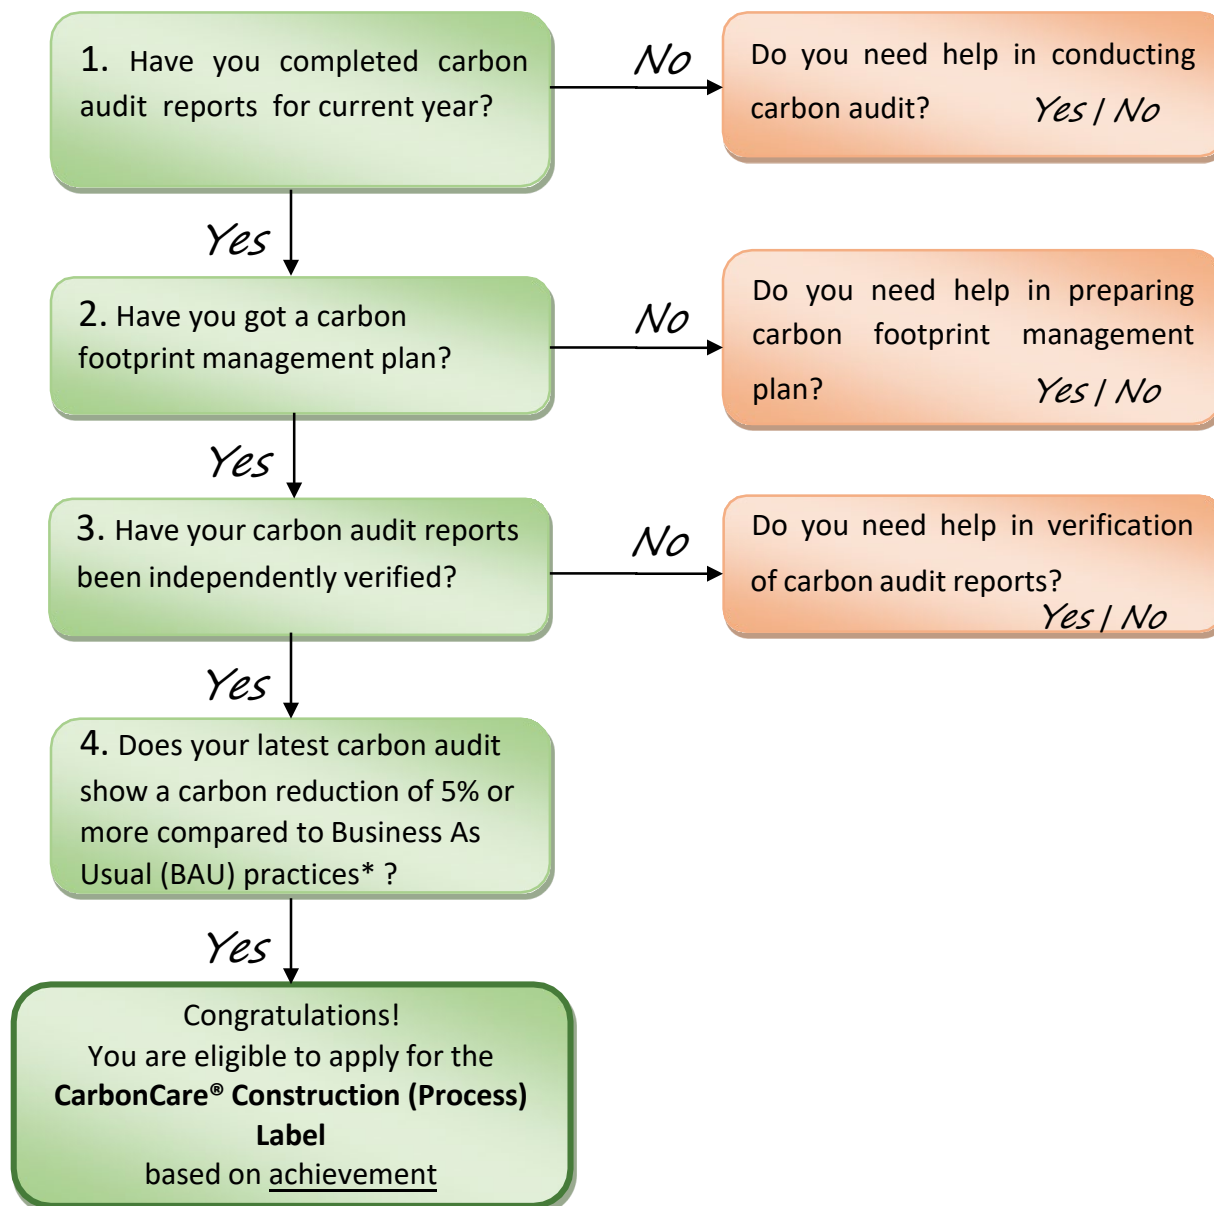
1. Have you completed carbon audit reports for current year?

No

Do you need help in conducting carbon audit? Yes / No

Yes

2. Have you got a carbon footprint management plan?

No

Do you need help in preparing carbon footprint management plan? Yes / No

Yes

3. Have your carbon audit reports been independently verified?

No

Do you need help in verification of carbon audit reports? Yes / No

Yes

4. Does your latest carbon audit show a carbon reduction of 5% or more compared to Business As Usual (BAU) practices* ?

Yes

Congratulations!
You are eligible to apply for the
**CarbonCare® Construction (Process) Label**
based on achievement